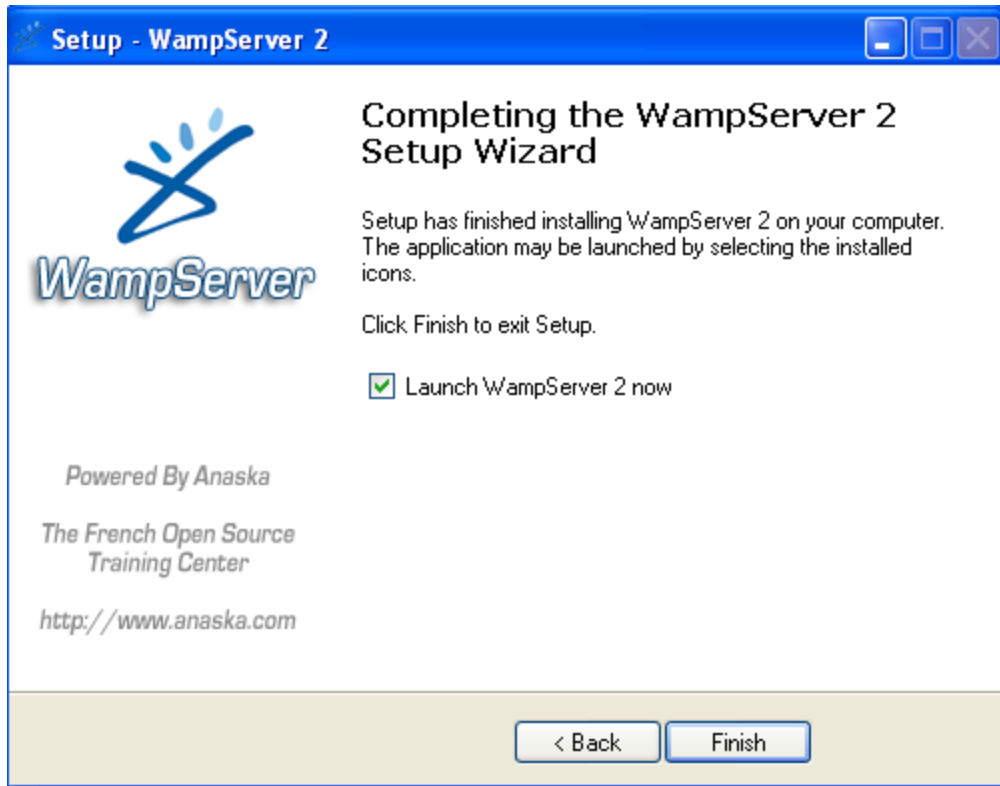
Setup - WampServer 2

WampServer

Powered By Anaska

The French Open Source Training Center

http://www.anaska.com

Completing the WampServer 2 Setup Wizard

Setup has finished installing WampServer 2 on your computer. The application may be launched by selecting the installed icons.

Click Finish to exit Setup.

Launch WampServer 2 now

< Back

Finish